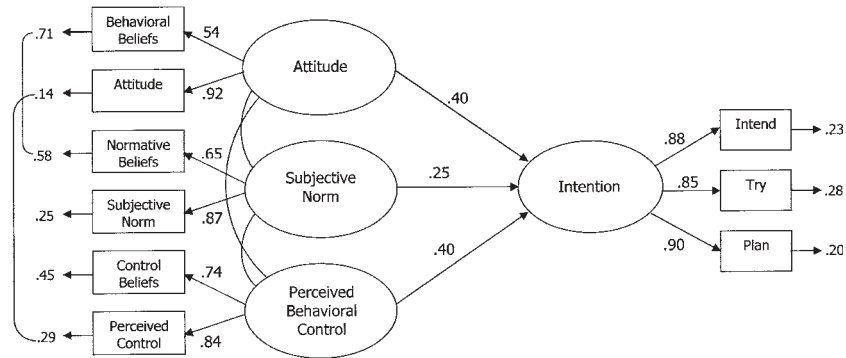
.71
Behavioral Beliefs
.54
Attitude
.14
Attitude
.92
.40
.58
Normative Beliefs
.65
Subjective Norm
.25
Intention
.88
Intend
.23
.25
Subjective Norm
.87
.85
Try
.28
.90
Plan
.20
.40
.45
Control Beliefs
.74
Perceived Behavioral Control
.29
Perceived Control
.84